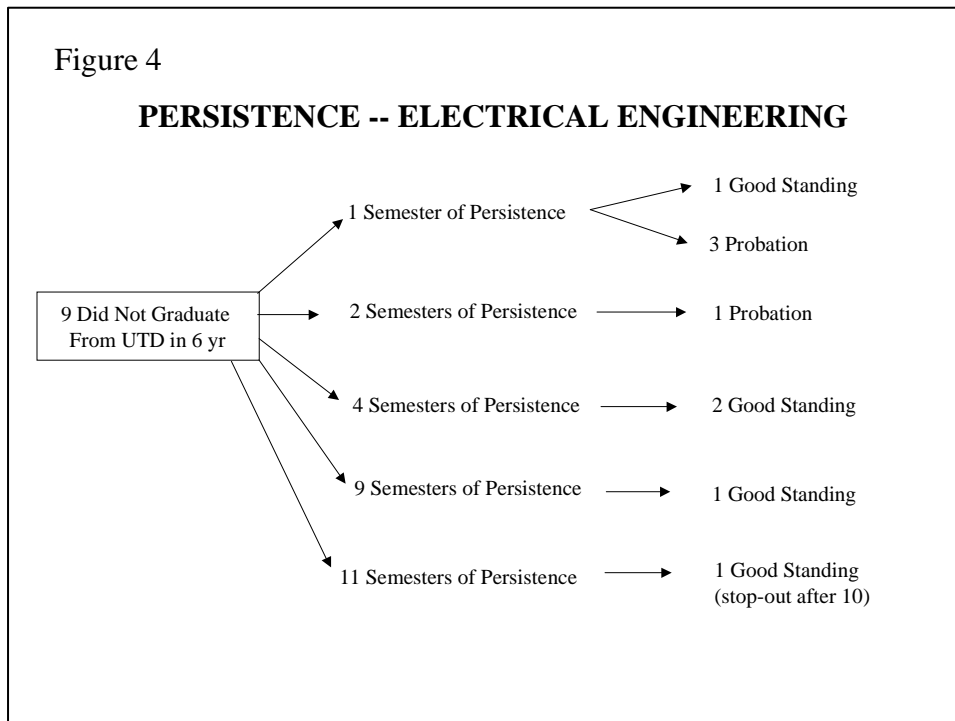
Figure 4

PERSISTENCE -- ELECTRICAL ENGINEERING

9 Did Not Graduate From UTD in 6 yr

1 Semester of Persistence

1 Good Standing

3 Probation

2 Semesters of Persistence

1 Probation

4 Semesters of Persistence

2 Good Standing

9 Semesters of Persistence

1 Good Standing

11 Semesters of Persistence

1 Good Standing (stop-out after 10)